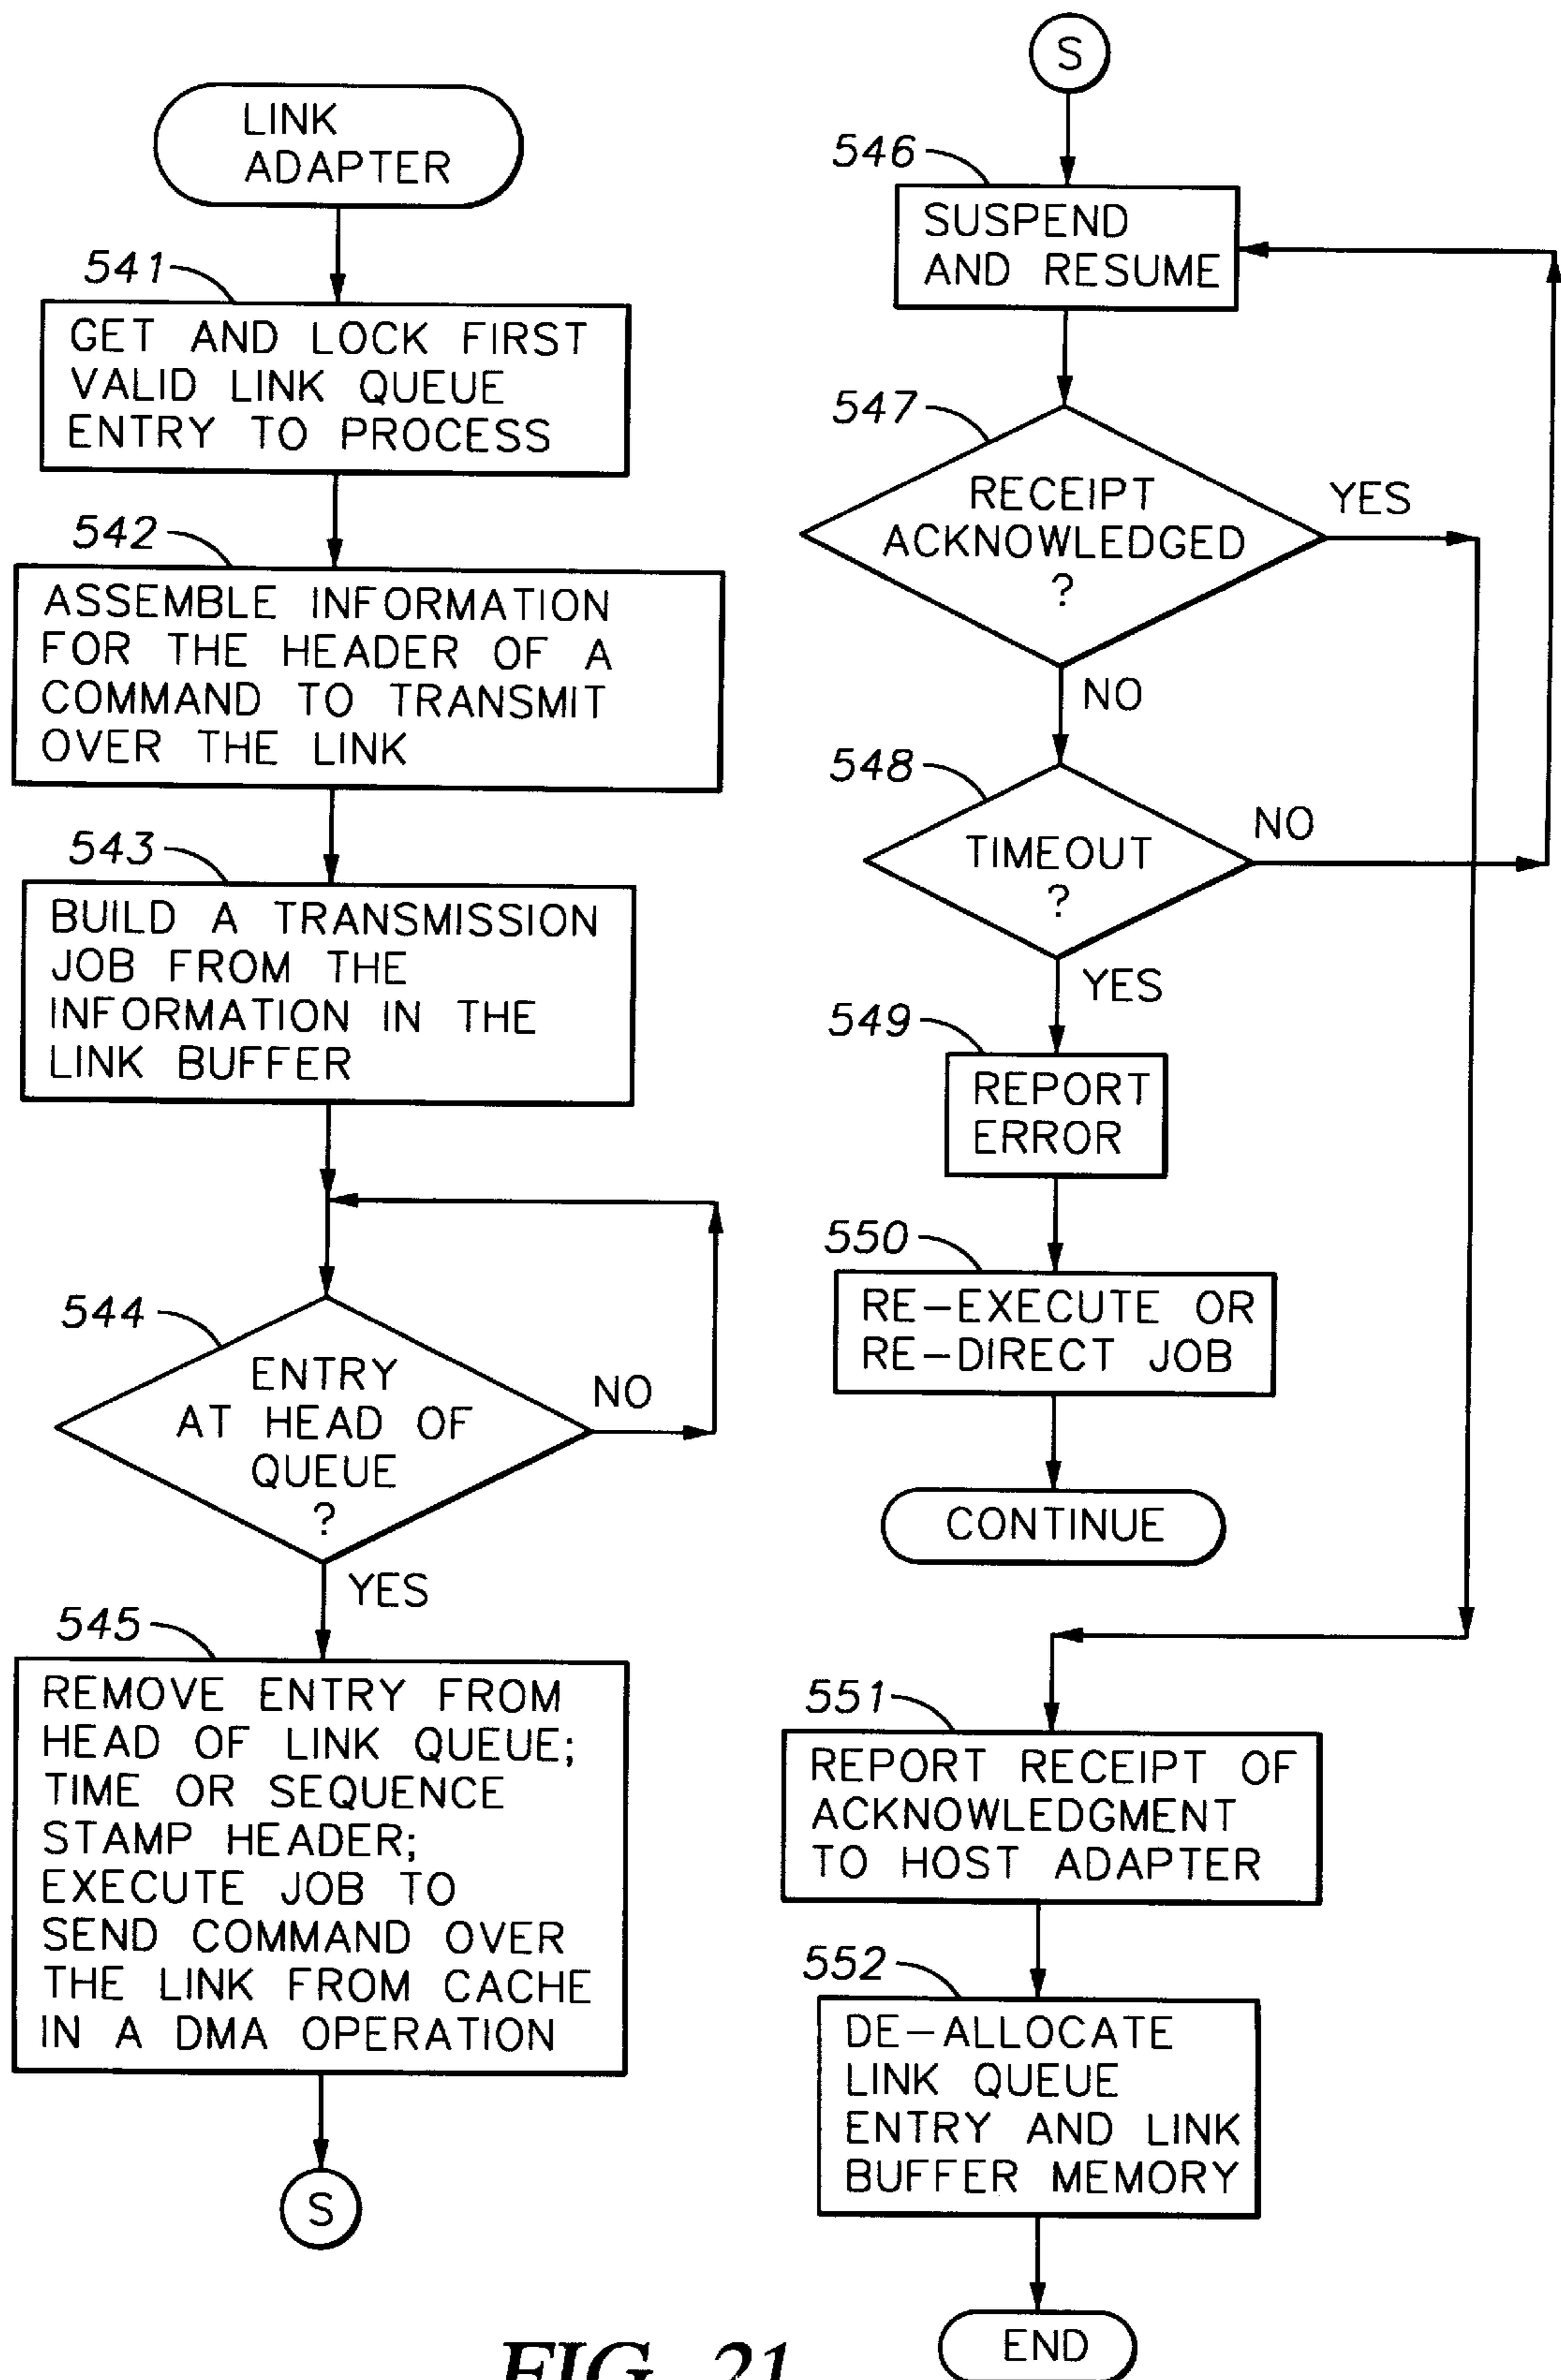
LINK ADAPTER

541

GET AND LOCK FIRST VALID LINK QUEUE ENTRY TO PROCESS

542

ASSEMBLE INFORMATION FOR THE HEADER OF A COMMAND TO TRANSMIT OVER THE LINK

543

BUILD A TRANSMISSION JOB FROM THE INFORMATION IN THE LINK BUFFER

544

ENTRY AT HEAD OF QUEUE ?

NO

YES

545

REMOVE ENTRY FROM HEAD OF LINK QUEUE; TIME OR SEQUENCE STAMP HEADER; EXECUTE JOB TO SEND COMMAND OVER THE LINK FROM CACHE IN A DMA OPERATION

S

S

546

SUSPEND AND RESUME

547

RECEIPT ACKNOWLEDGED ?

YES

NO

548

TIMEOUT ?

NO

YES

549

REPORT ERROR

550

RE-EXECUTE OR RE-DIRECT JOB

CONTINUE

551

REPORT RECEIPT OF ACKNOWLEDGMENT TO HOST ADAPTER

552

DE-ALLOCATE LINK QUEUE ENTRY AND LINK BUFFER MEMORY

END

FIG. 21